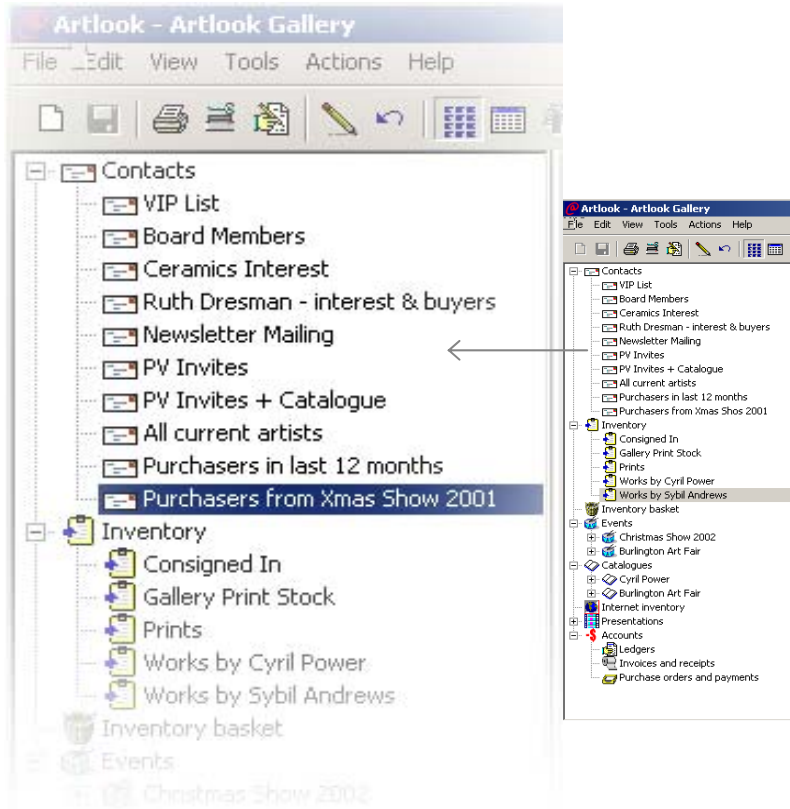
Artlook - Artlook Gallery
File Edit View Tools Actions Help
Contacts
VIP List
Board Members
Ceramics Interest
Ruth Dresman - interest & buyers
Newsletter Mailing
PV Invites
PV Invites + Catalogue
All current artists
Purchasers in last 12 months
Purchasers from Xmas Show 2001
Inventory
Consigned In
Gallery Print Stock
Prints
Works by Cyril Power
Works by Sybil Andrews
Inventory basket
Events
Christmas Show 2002

Artlook - Artlook Gallery
File Edit View Tools Actions Help
Contacts
VIP List
Board Members
Ceramics Interest
Ruth Dresman - interest & buyers
Newsletter Mailing
PV Invites
PV Invites + Catalogue
All current artists
Purchasers in last 12 months
Purchasers from Xmas Shos 2001
Inventory
Consigned In
Gallery Print Stock
Prints
Works by Cyril Power
Works by Sybil Andrews
Inventory basket
Events
Christmas Show 2002
Burlington Art Fair
Catalogues
Cyril Power
Burlington Art Fair
Internet inventory
Presentations
Accounts
Ledgers
Invoices and receipts
Purchase orders and payments